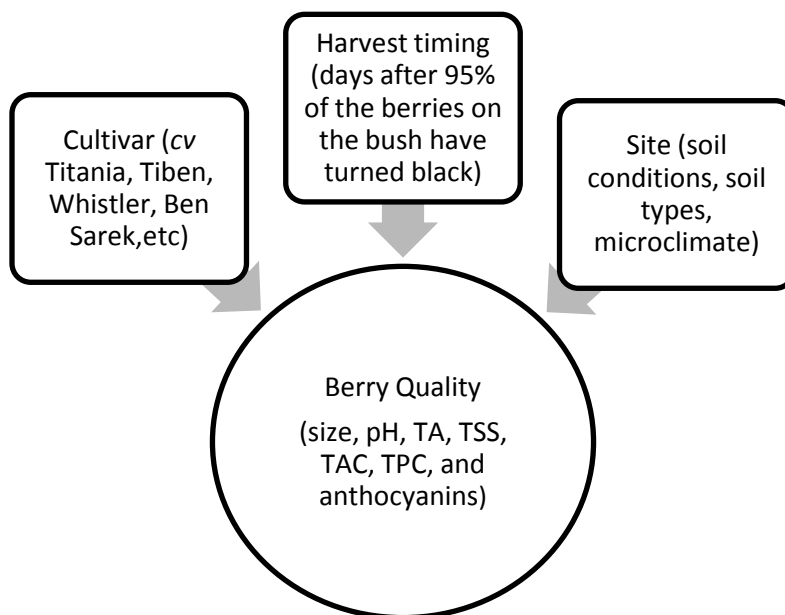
Harvest timing (days after 95% of the berries on the bush have turned black)

Cultivar (*cv* Titania, Tiben, Whistler, Ben Sarek,etc)

Site (soil conditions, soil types, microclimate)

Berry Quality

(size, pH, TA, TSS, TAC, TPC, and anthocyanins)